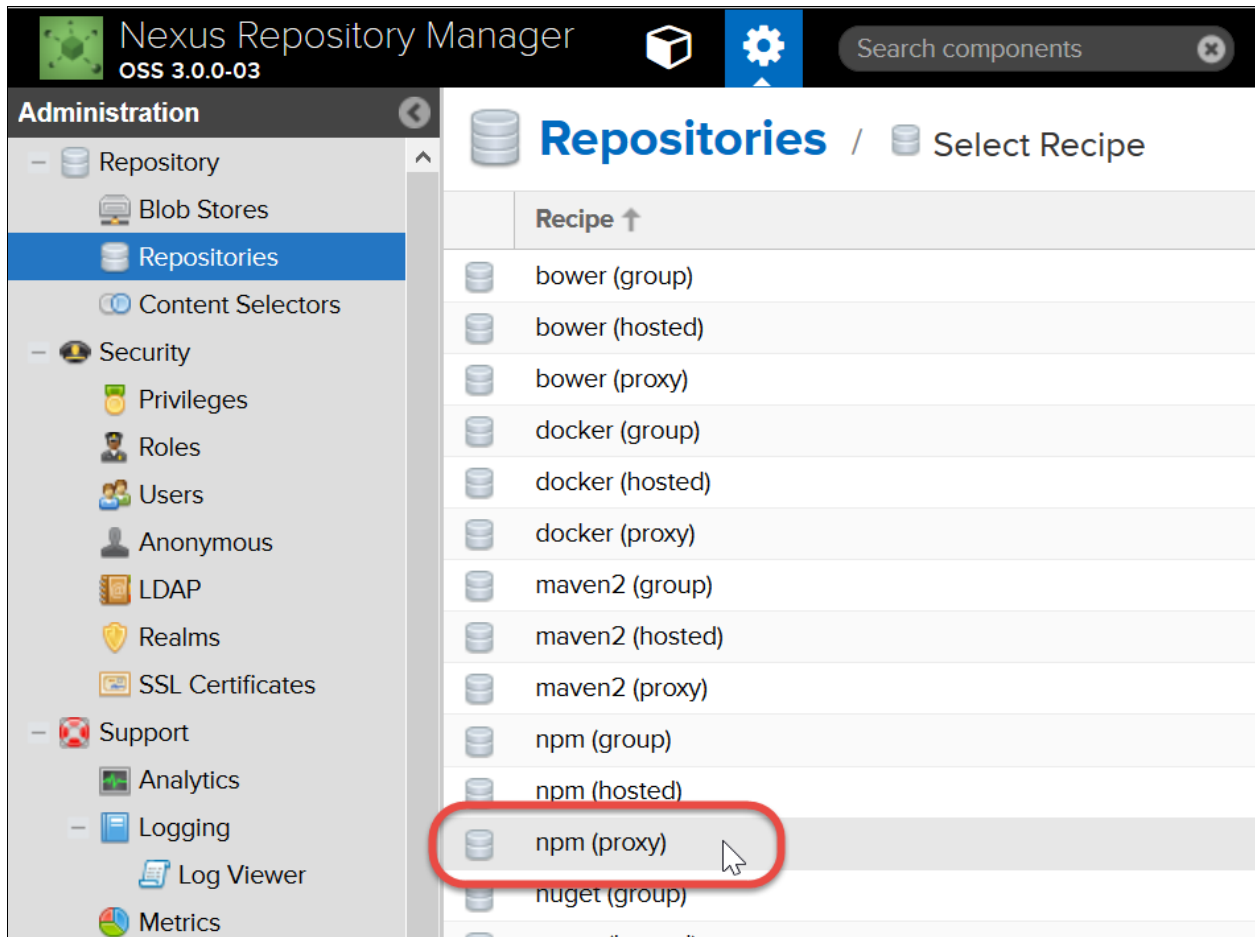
Nexus Repository Manager
OSS 3.0.0-03

Search components

Administration

Repository
Blob Stores
Repositories
Content Selectors
Security
Privileges
Roles
Users
Anonymous
LDAP
Realms
SSL Certificates
Support
Analytics
Logging
Log Viewer
Metrics

Repositories / Select Recipe

| Recipe ↑ |
|---|
| bower (group) |
| bower (hosted) |
| bower (proxy) |
| docker (group) |
| docker (hosted) |
| docker (proxy) |
| maven2 (group) |
| maven2 (hosted) |
| maven2 (proxy) |
| npm (group) |
| npm (hosted) |
| npm (proxy) |
| nuget (group) |
| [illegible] |